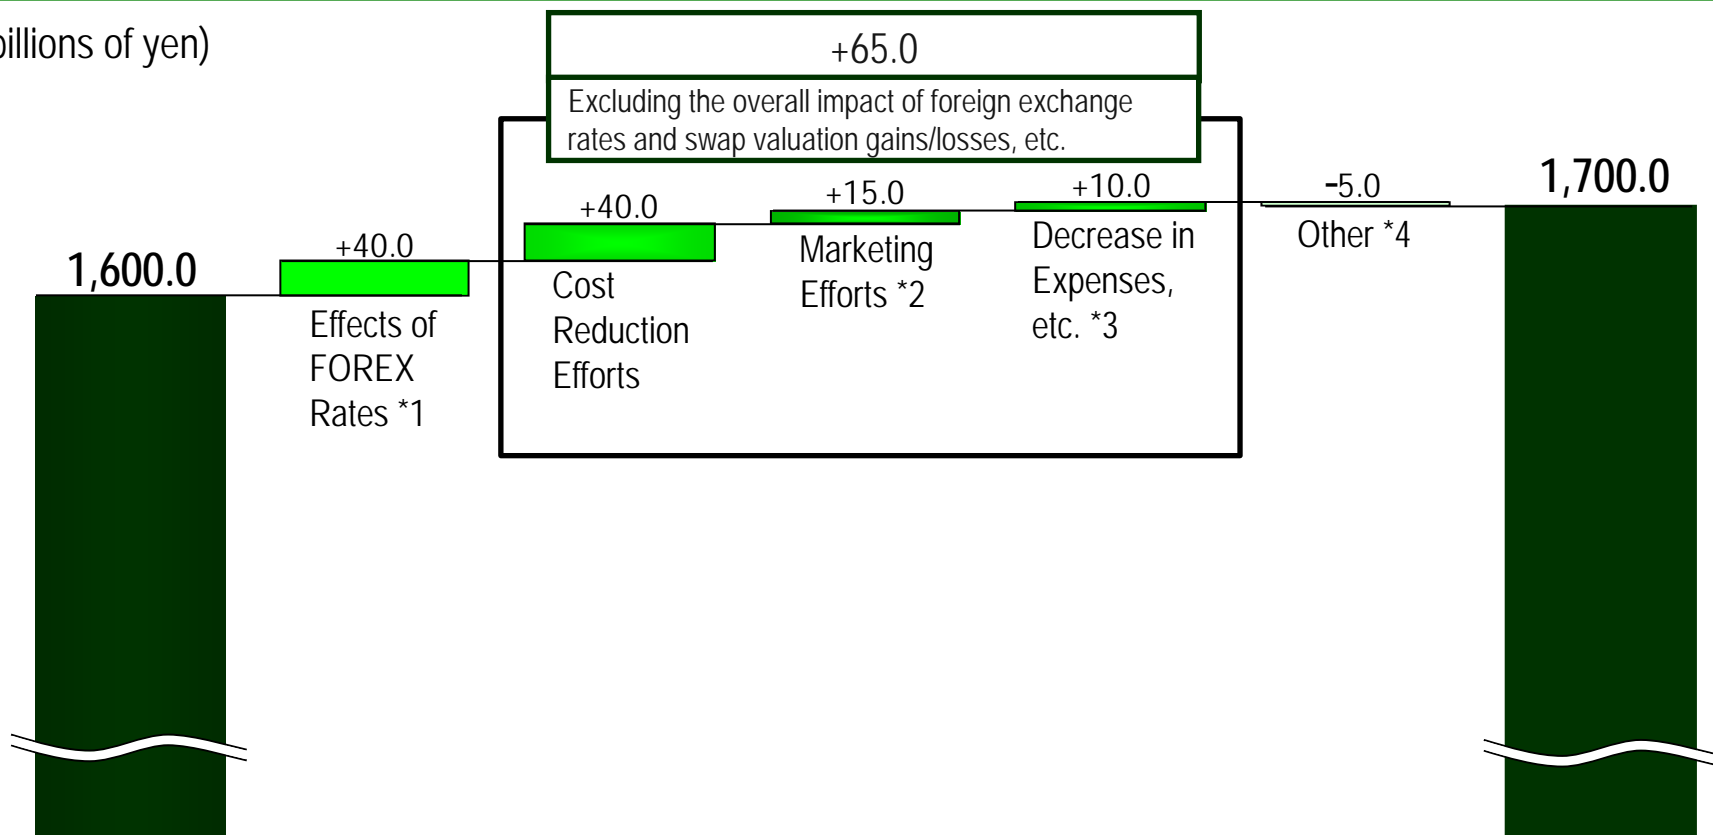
billions of yen)

+65.0

Excluding the overall impact of foreign exchange rates and swap valuation gains/losses, etc.

1,600.0

+40.0

Effects of FOREX Rates *1

+40.0

Cost Reduction Efforts

+15.0

Marketing Efforts *2

+10.0

Decrease in Expenses, etc. *3

-5.0

Other *4

1,700.0